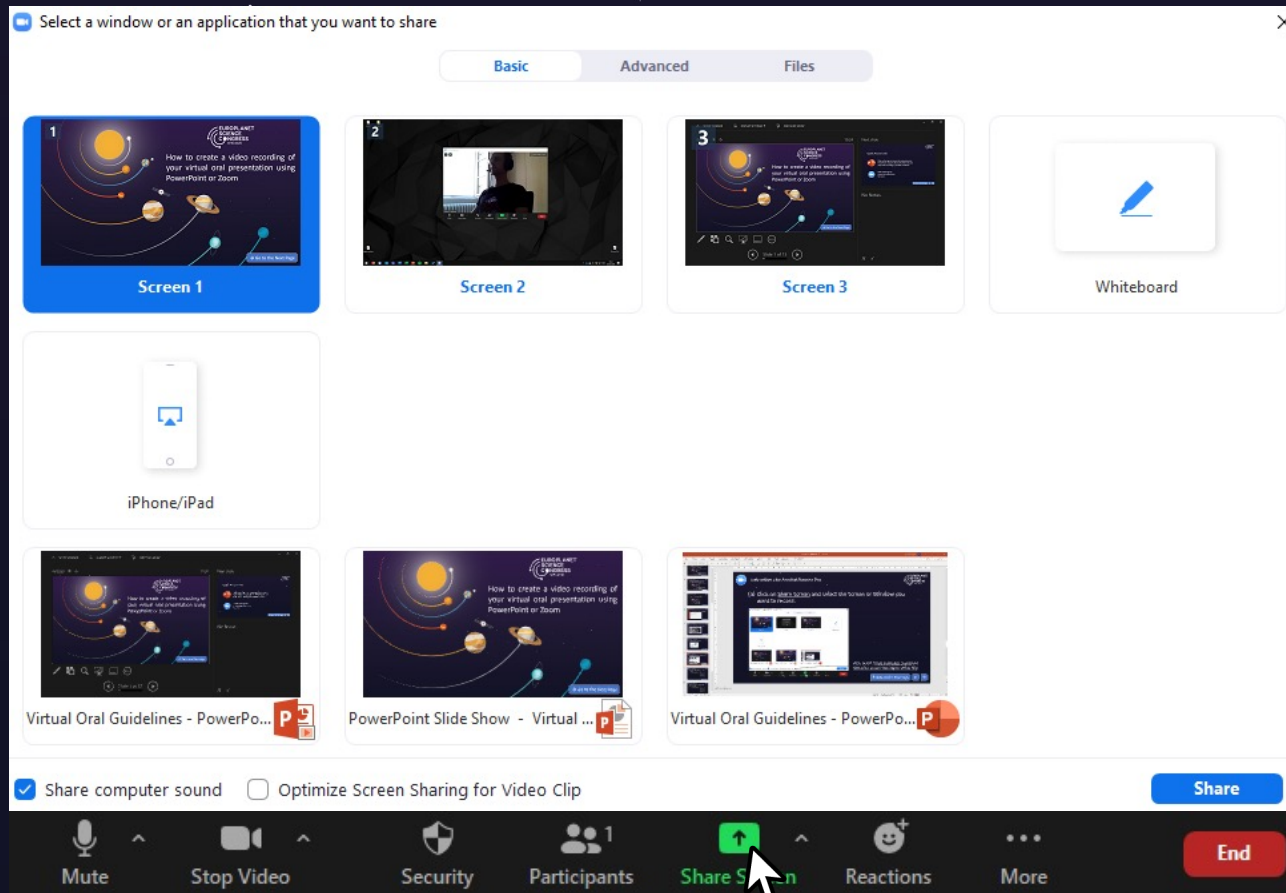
Select a window or an application that you want to share

Basic Advanced Files

1
EUROPLANET SCIENCE CONGRESS
How to create a video recording of your virtual oral presentation using PowerPoint or Zoom
Screen 1

2
Screen 2

3
How to create a video recording of your virtual oral presentation using PowerPoint or Zoom
Screen 3

Whiteboard

iPhone/iPad

How to create a video recording of your virtual oral presentation using PowerPoint or Zoom
Virtual Oral Guidelines - PowerPo...

EUROPLANET SCIENCE CONGRESS
How to create a video recording of your virtual oral presentation using PowerPoint or Zoom
PowerPoint Slide Show - Virtual ...

Virtual Oral Guidelines - PowerPo...

Share computer sound
Optimize Screen Sharing for Video Clip
Share

Mute
Stop Video
Security
Participants 1
Share S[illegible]n
Reactions
More
End